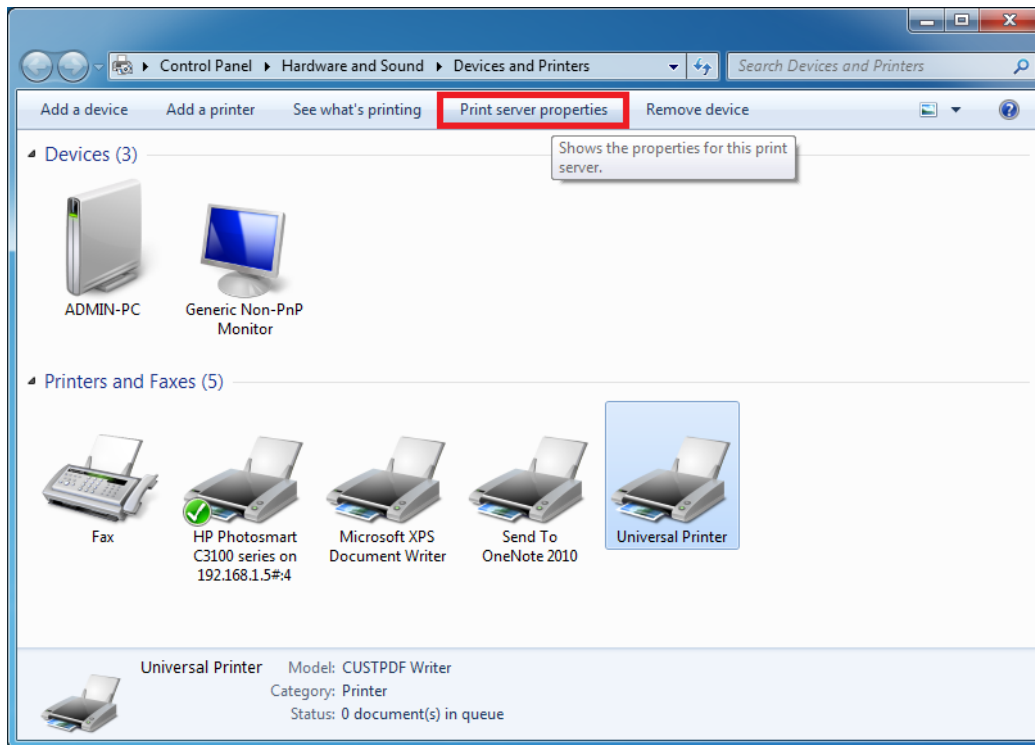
Control Panel ▸ Hardware and Sound ▸ Devices and Printers

Search Devices and Printers

Add a device Add a printer See what's printing Print server properties Remove device

Shows the properties for this print server.

Devices (3)

ADMIN-PC

Generic Non-PnP Monitor

Printers and Faxes (5)

Fax

HP Photosmart C3100 series on 192.168.1.5#:4

Microsoft XPS Document Writer

Send To OneNote 2010

Universal Printer

Universal Printer Model: CUSTPDF Writer
Category: Printer
Status: 0 document(s) in queue